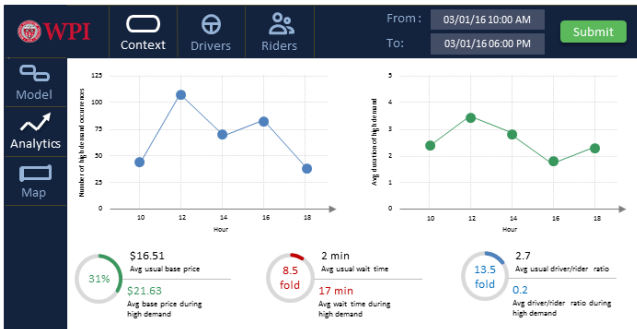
WPI

Context Drivers Riders

From : 03/01/16 10:00 AM
To: 03/01/16 06:00 PM

Submit

Model

Analytics

Map

Number of high demand occurrences

125
100
75
50
25
0

10 12 14 16 18
Hour

Avg duration of high demand

5
4
3
2
1
0

10 12 14 16 18
Hour

31%
$16.51
Avg usual base price
$21.63
Avg base price during high demand

8.5 fold
2 min
Avg usual wait time
17 min
Avg wait time during high demand

13.5 fold
2.7
Avg usual driver/rider ratio
0.2
Avg driver/rider ratio during high demand